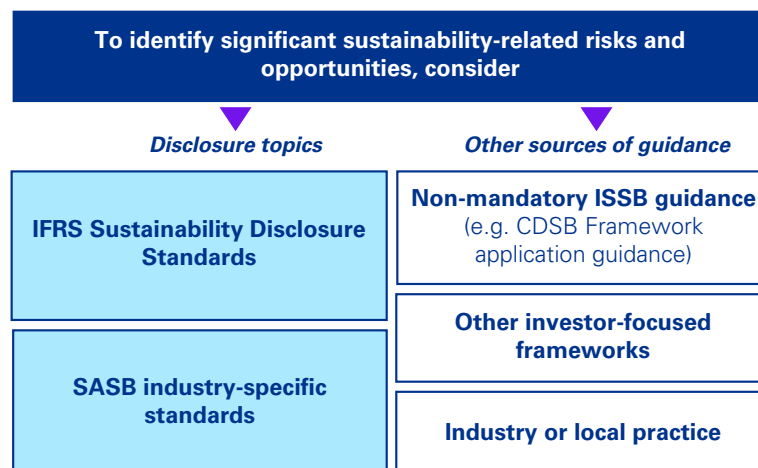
To identify significant sustainability-related risks and opportunities, consider

Disclosure topics

IFRS Sustainability Disclosure Standards

SASB industry-specific standards

Other sources of guidance

Non-mandatory ISSB guidance (e.g. CDSB Framework application guidance)

Other investor-focused frameworks

Industry or local practice